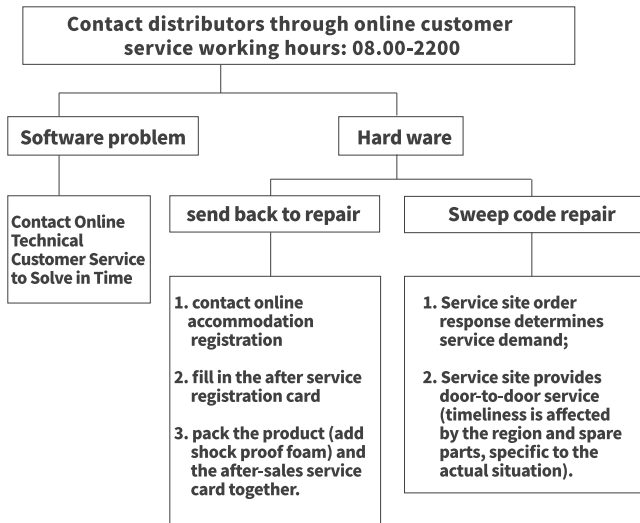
Contact distributors through online customer service working hours: 08.00-2200

Software problem

Hard ware

Contact Online Technical Customer Service to Solve in Time

send back to repair

Sweep code repair

1. contact online accommodation registration

2. fill in the after service registration card

3. pack the product (add shock proof foam) and the after-sales service card together.

1. Service site order response determines service demand;

2. Service site provides door-to-door service (timeliness is affected by the region and spare parts, specific to the actual situation).